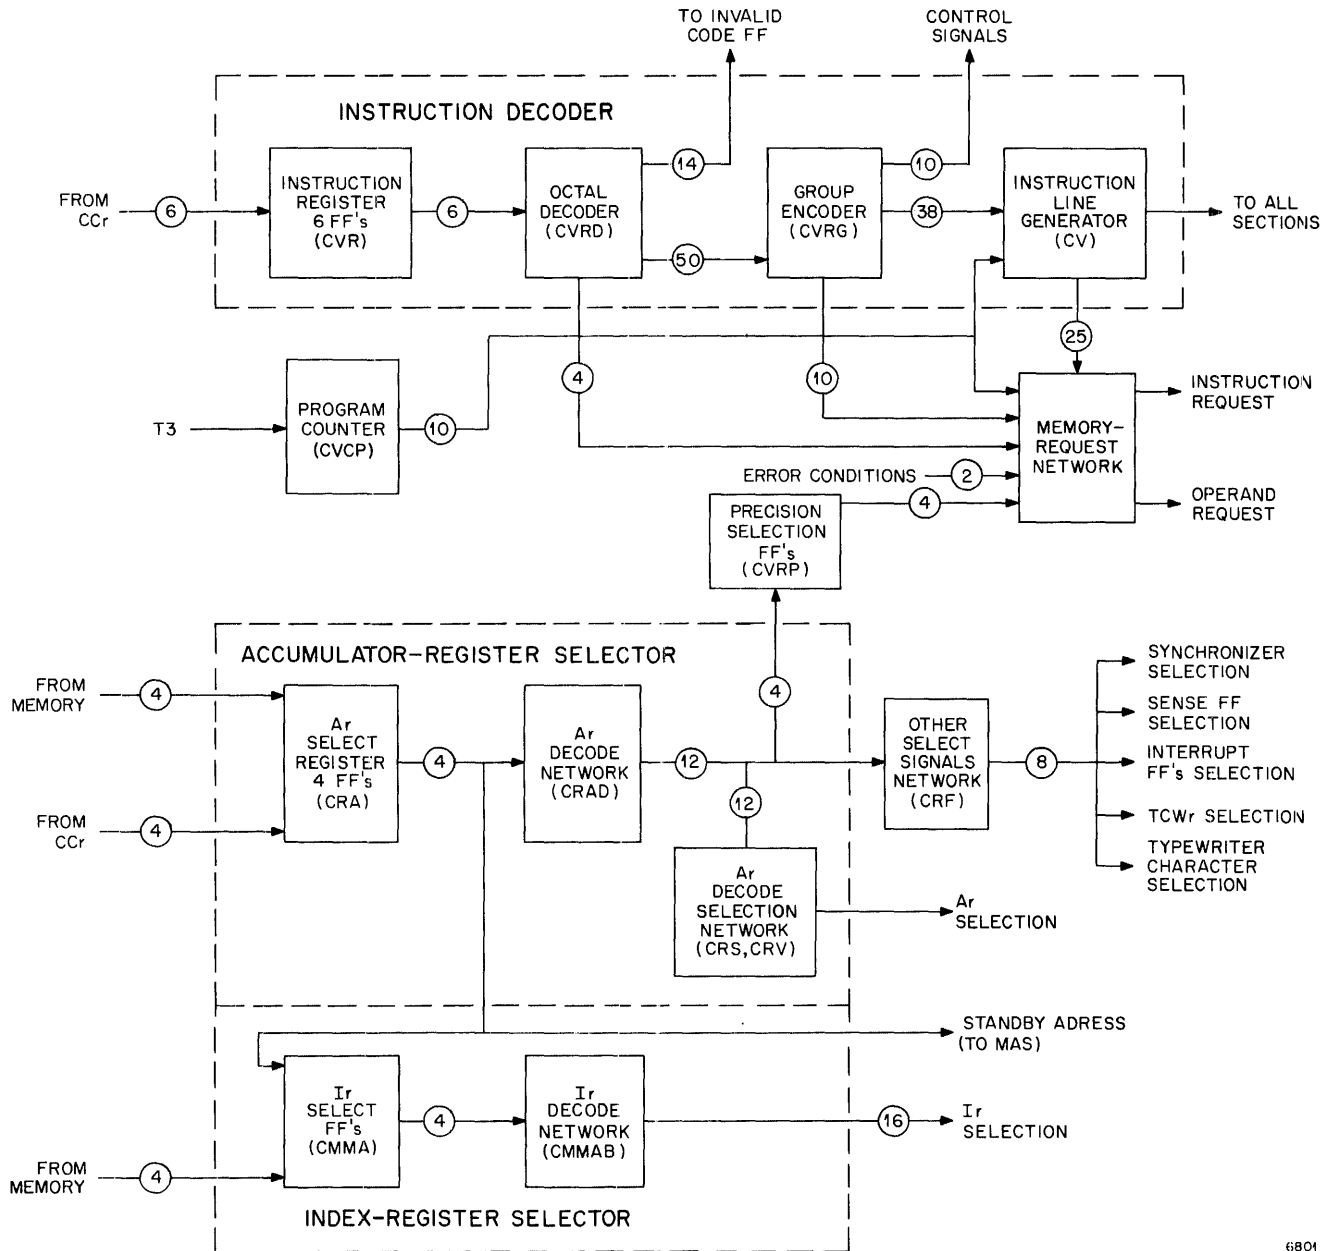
TO INVALID CODE FF

CONTROL SIGNALS

INSTRUCTION DECODER

FROM CCr

6

INSTRUCTION REGISTER 6 FF's (CVR)

6

OCTAL DECODER (CVRD)

14

50

GROUP ENCODER (CVRG)

10

38

INSTRUCTION LINE GENERATOR (CV)

TO ALL SECTIONS

25

4

10

T3

PROGRAM COUNTER (CVCP)

10

MEMORY-REQUEST NETWORK

INSTRUCTION REQUEST

ERROR CONDITIONS

2

4

OPERAND REQUEST

PRECISION SELECTION FF's (CVRP)

ACCUMULATOR-REGISTER SELECTOR

FROM MEMORY

4

Ar SELECT REGISTER 4 FF's (CRA)

4

Ar DECODE NETWORK (CRAD)

12

4

OTHER SELECT SIGNALS NETWORK (CRF)

8

SYNCHRONIZER SELECTION

SENSE FF SELECTION

INTERRUPT FF's SELECTION

TCWr SELECTION

TYPEWRITER CHARACTER SELECTION

FROM CCr

4

12

Ar DECODE SELECTION NETWORK (CRS, CRV)

Ar SELECTION

STANDBY ADRESS (TO MAS)

Ir SELECT FF's (CMMA)

4

Ir DECODE NETWORK (CMMAB)

16

Ir SELECTION

FROM MEMORY

4

INDEX-REGISTER SELECTOR

6801